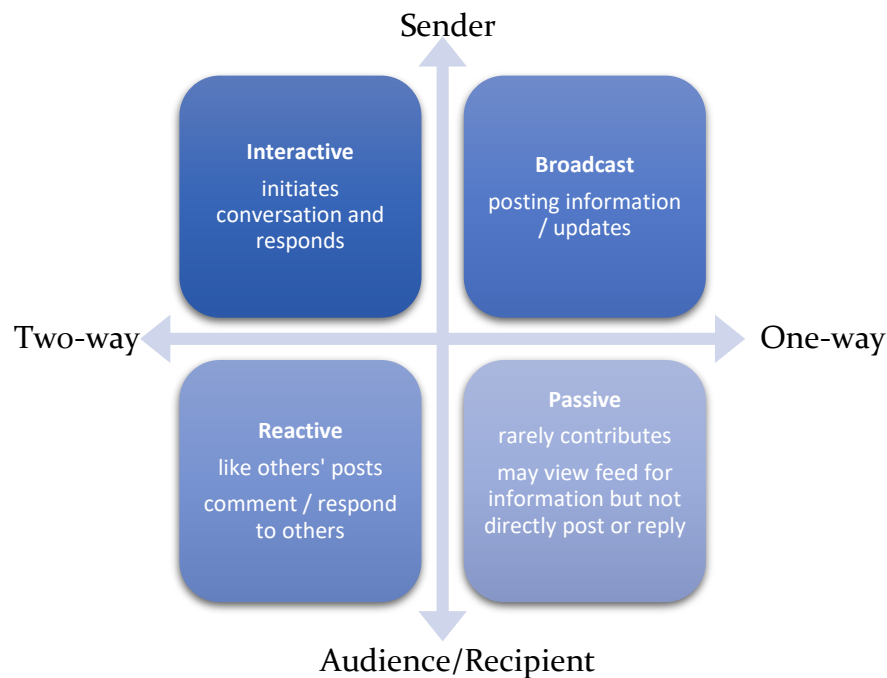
Sender

Interactive

initiates conversation and responds

Broadcast

posting information / updates

Two-way

One-way

Reactive

like others' posts

comment / respond to others

Passive

rarely contributes

may view feed for information but not directly post or reply

Audience/Recipient